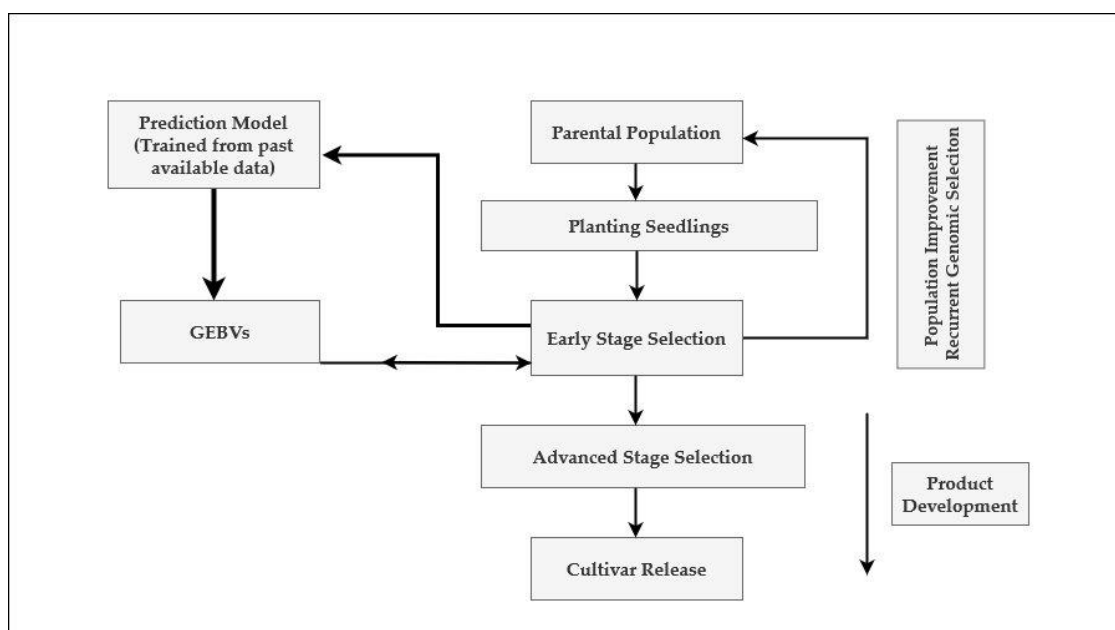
Prediction Model (Trained from past available data)

Parental Population

Planting Seedlings

GEBVs

Early Stage Selection

Population Improvement Recurrent Genomic Seleciton

Advanced Stage Selection

Product Development

Cultivar Release